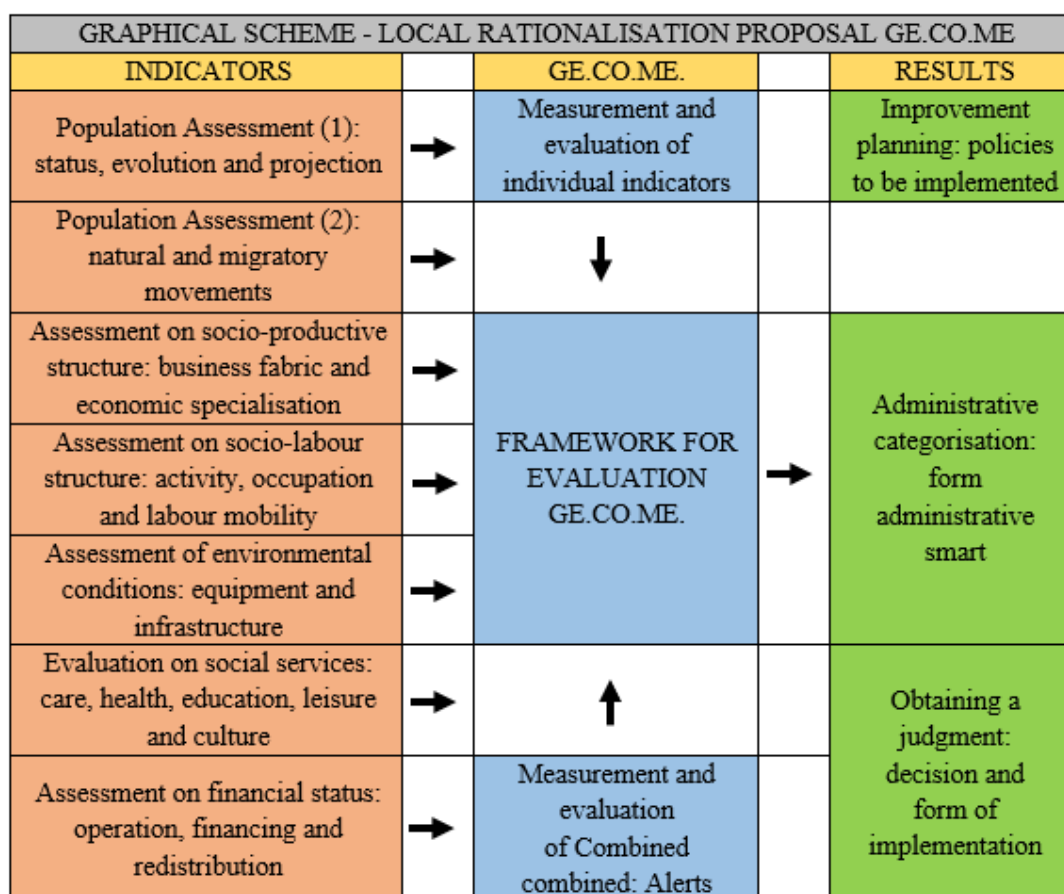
| GRAPHICAL SCHEME - LOCAL RATIONALISATION PROPOSAL GE.CO.ME | | | | |
|---|---|---|---|---|
| INDICATORS | | GE.CO.ME. | | RESULTS |
| Population Assessment (1): status, evolution and projection | → | Measurement and evaluation of individual indicators | | Improvement planning: policies to be implemented |
| Population Assessment (2): natural and migratory movements | → | ↓ | | |
| Assessment on socio-productive structure: business fabric and economic specialisation | → | FRAMEWORK FOR EVALUATION GE.CO.ME. | → | Administrative categorisation: form administrative smart |
| Assessment on socio-labour structure: activity, occupation and labour mobility | → | | | |
| Assessment of environmental conditions: equipment and infrastructure | → | | | |
| Evaluation on social services: care, health, education, leisure and culture | → | ↑ | | Obtaining a judgment: decision and form of implementation |
| Assessment on financial status: operation, financing and redistribution | → | Measurement and evaluation of Combined combined: Alerts | | |